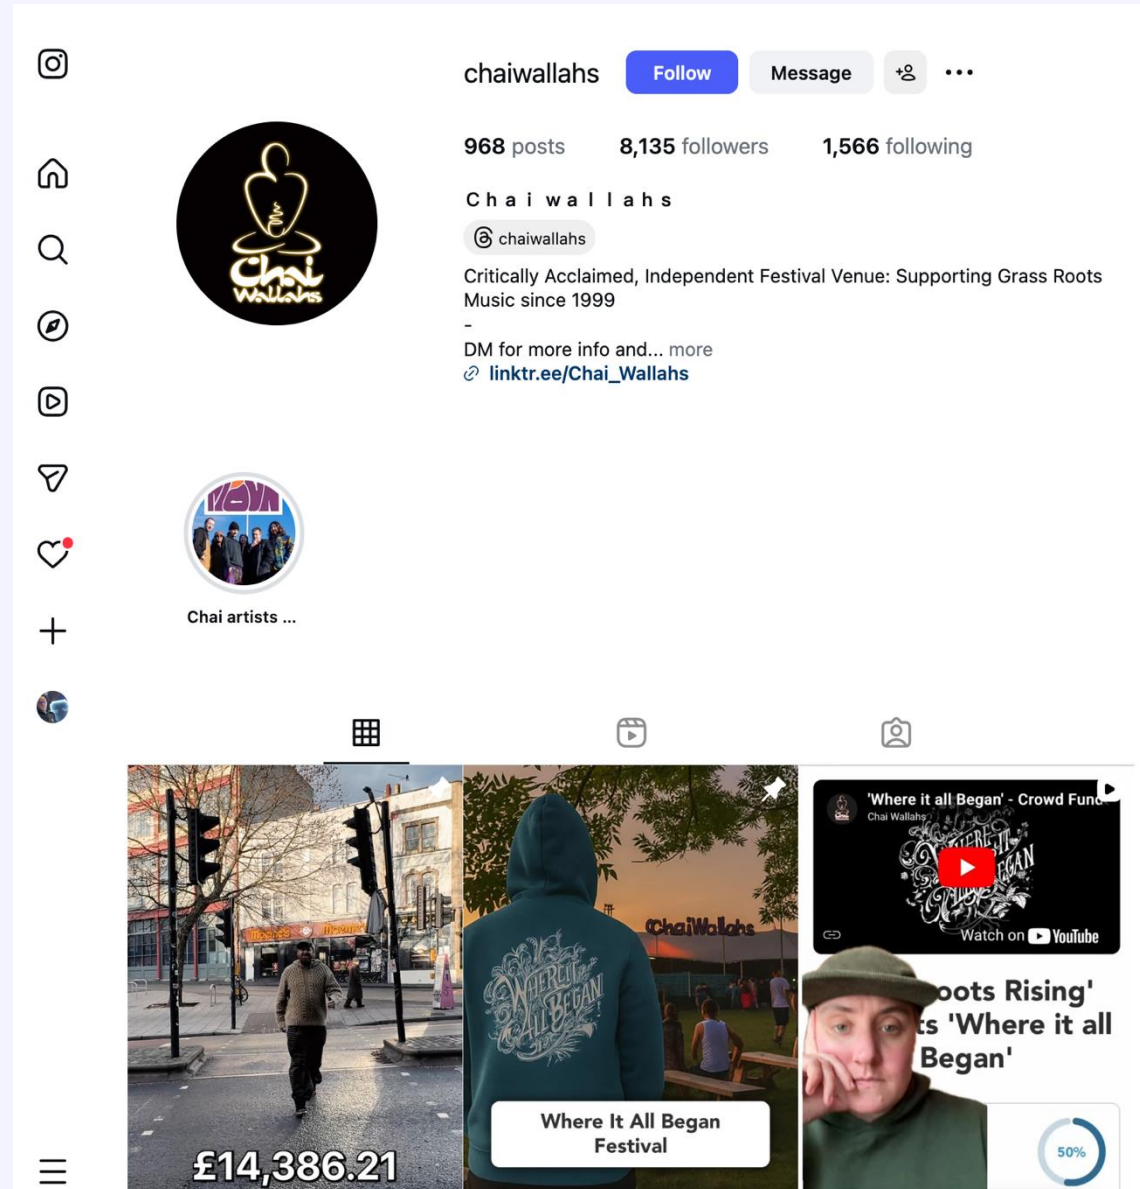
chaiwallahs Follow Message

968 posts 8,135 followers 1,566 following

Chai wallahs

chaiwallahs

Critically Acclaimed, Independent Festival Venue: Supporting Grass Roots Music since 1999
-
DM for more info and... more

linktr.ee/Chai_Wallahs

Chai Wallahs

Chai artists ...

£14,386.21

ChaiWallahs

Where It All Began

Where It All Began Festival

'Where it all Began' - Crowd Fund
Chai Wallahs

Where It All Began

Watch on YouTube

oots Rising'
ts 'Where it all
Began'

50%